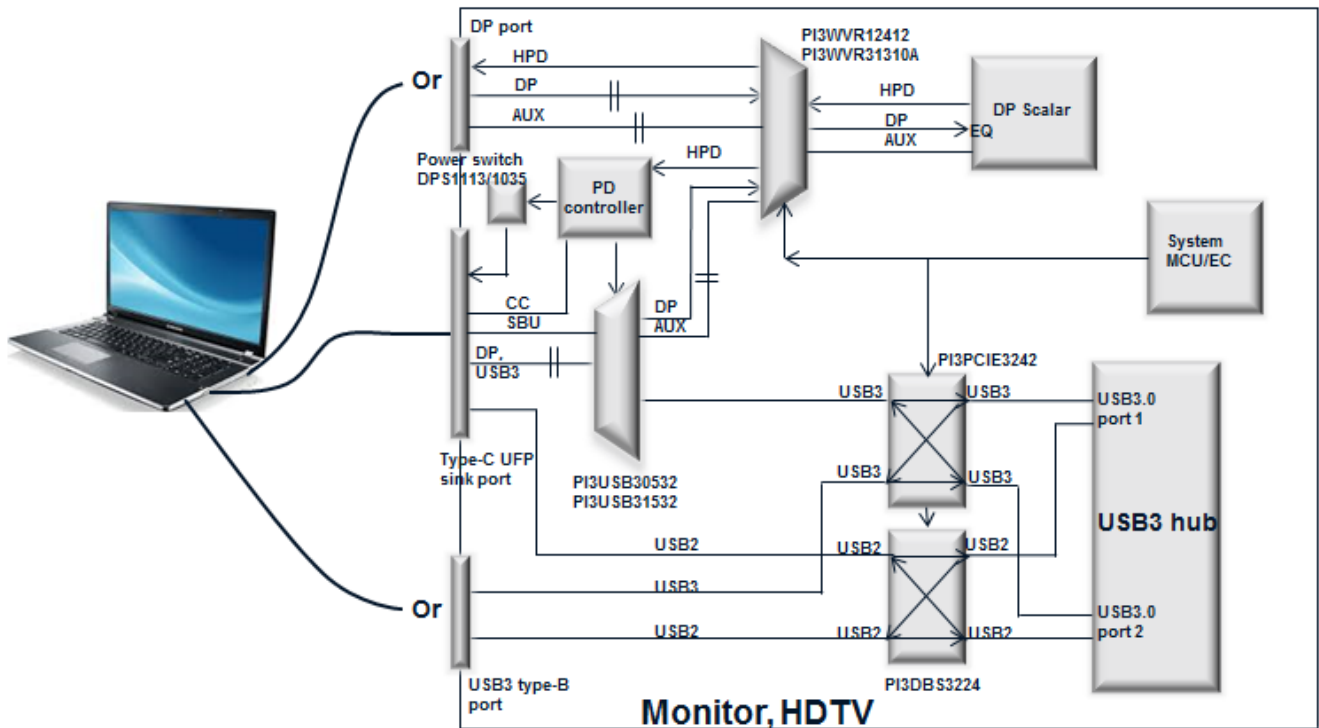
DP port

PI3WVR12412
PI3WVR31310A

Or

HPD

DP

AUX

HPD

DP Scalar

DP

EQ

AUX

Power switch
DPS1113/1035

HPD

PD controller

System MCU/EC

CC

SBU

DP

AUX

DP, USB3

PI3PCIE3242

USB3

USB3

USB3.0 port 1

USB3

USB3

Type-C UFP sink port

PI3USB30532
PI3USB31532

USB3 hub

USB2

USB2

USB2

USB3

Or

USB3.0 port 2

USB2

USB2

USB2

PI3DBS3224

USB3 type-B port

Monitor, HDTV